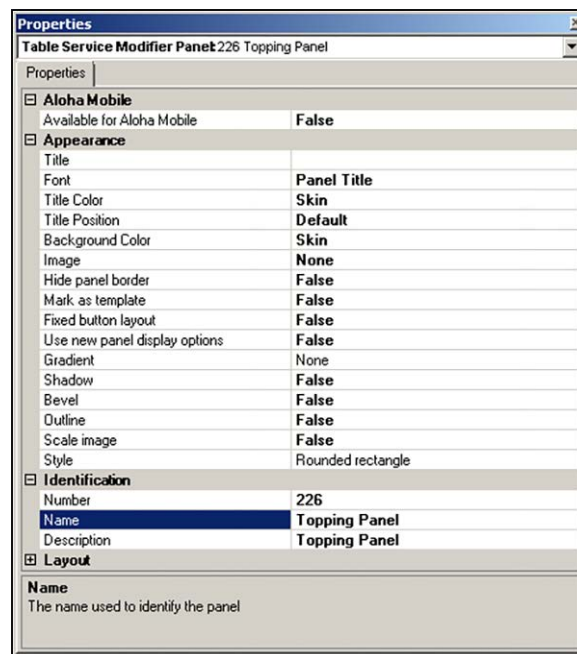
Properties

Table Service Modifier Panel: 226 Topping Panel

Properties

| | |
|---|---|
| ⊟ Aloha Mobile | |
| Available for Aloha Mobile | False |
| ⊟ Appearance | |
| Title | |
| Font | Panel Title |
| Title Color | Skin |
| Title Position | Default |
| Background Color | Skin |
| Image | None |
| Hide panel border | False |
| Mark as template | False |
| Fixed button layout | False |
| Use new panel display options | False |
| Gradient | None |
| Shadow | False |
| Bevel | False |
| Outline | False |
| Scale image | False |
| Style | Rounded rectangle |
| ⊟ Identification | |
| Number | 226 |
| Name | Topping Panel |
| Description | Topping Panel |
| ⊞ Layout | |

Name
The name used to identify the panel